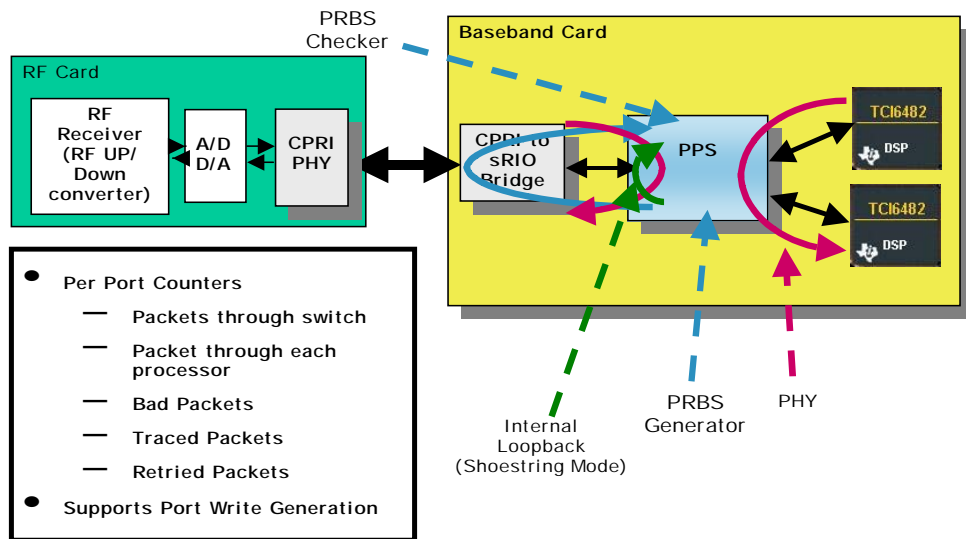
PRBS Checker

Baseband Card

RF Card

RF Receiver (RF UP/ Down converter)

A/D D/A

CPRI PHY

CPRI to sRIO Bridge

PPS

TCI6482 DSP

TCI6482 DSP

• Per Port Counters
— Packets through switch
— Packet through each processor
— Bad Packets
— Traced Packets
— Retried Packets
• Supports Port Write Generation

Internal Loopback (Shoestring Mode)

PRBS Generator

PHY